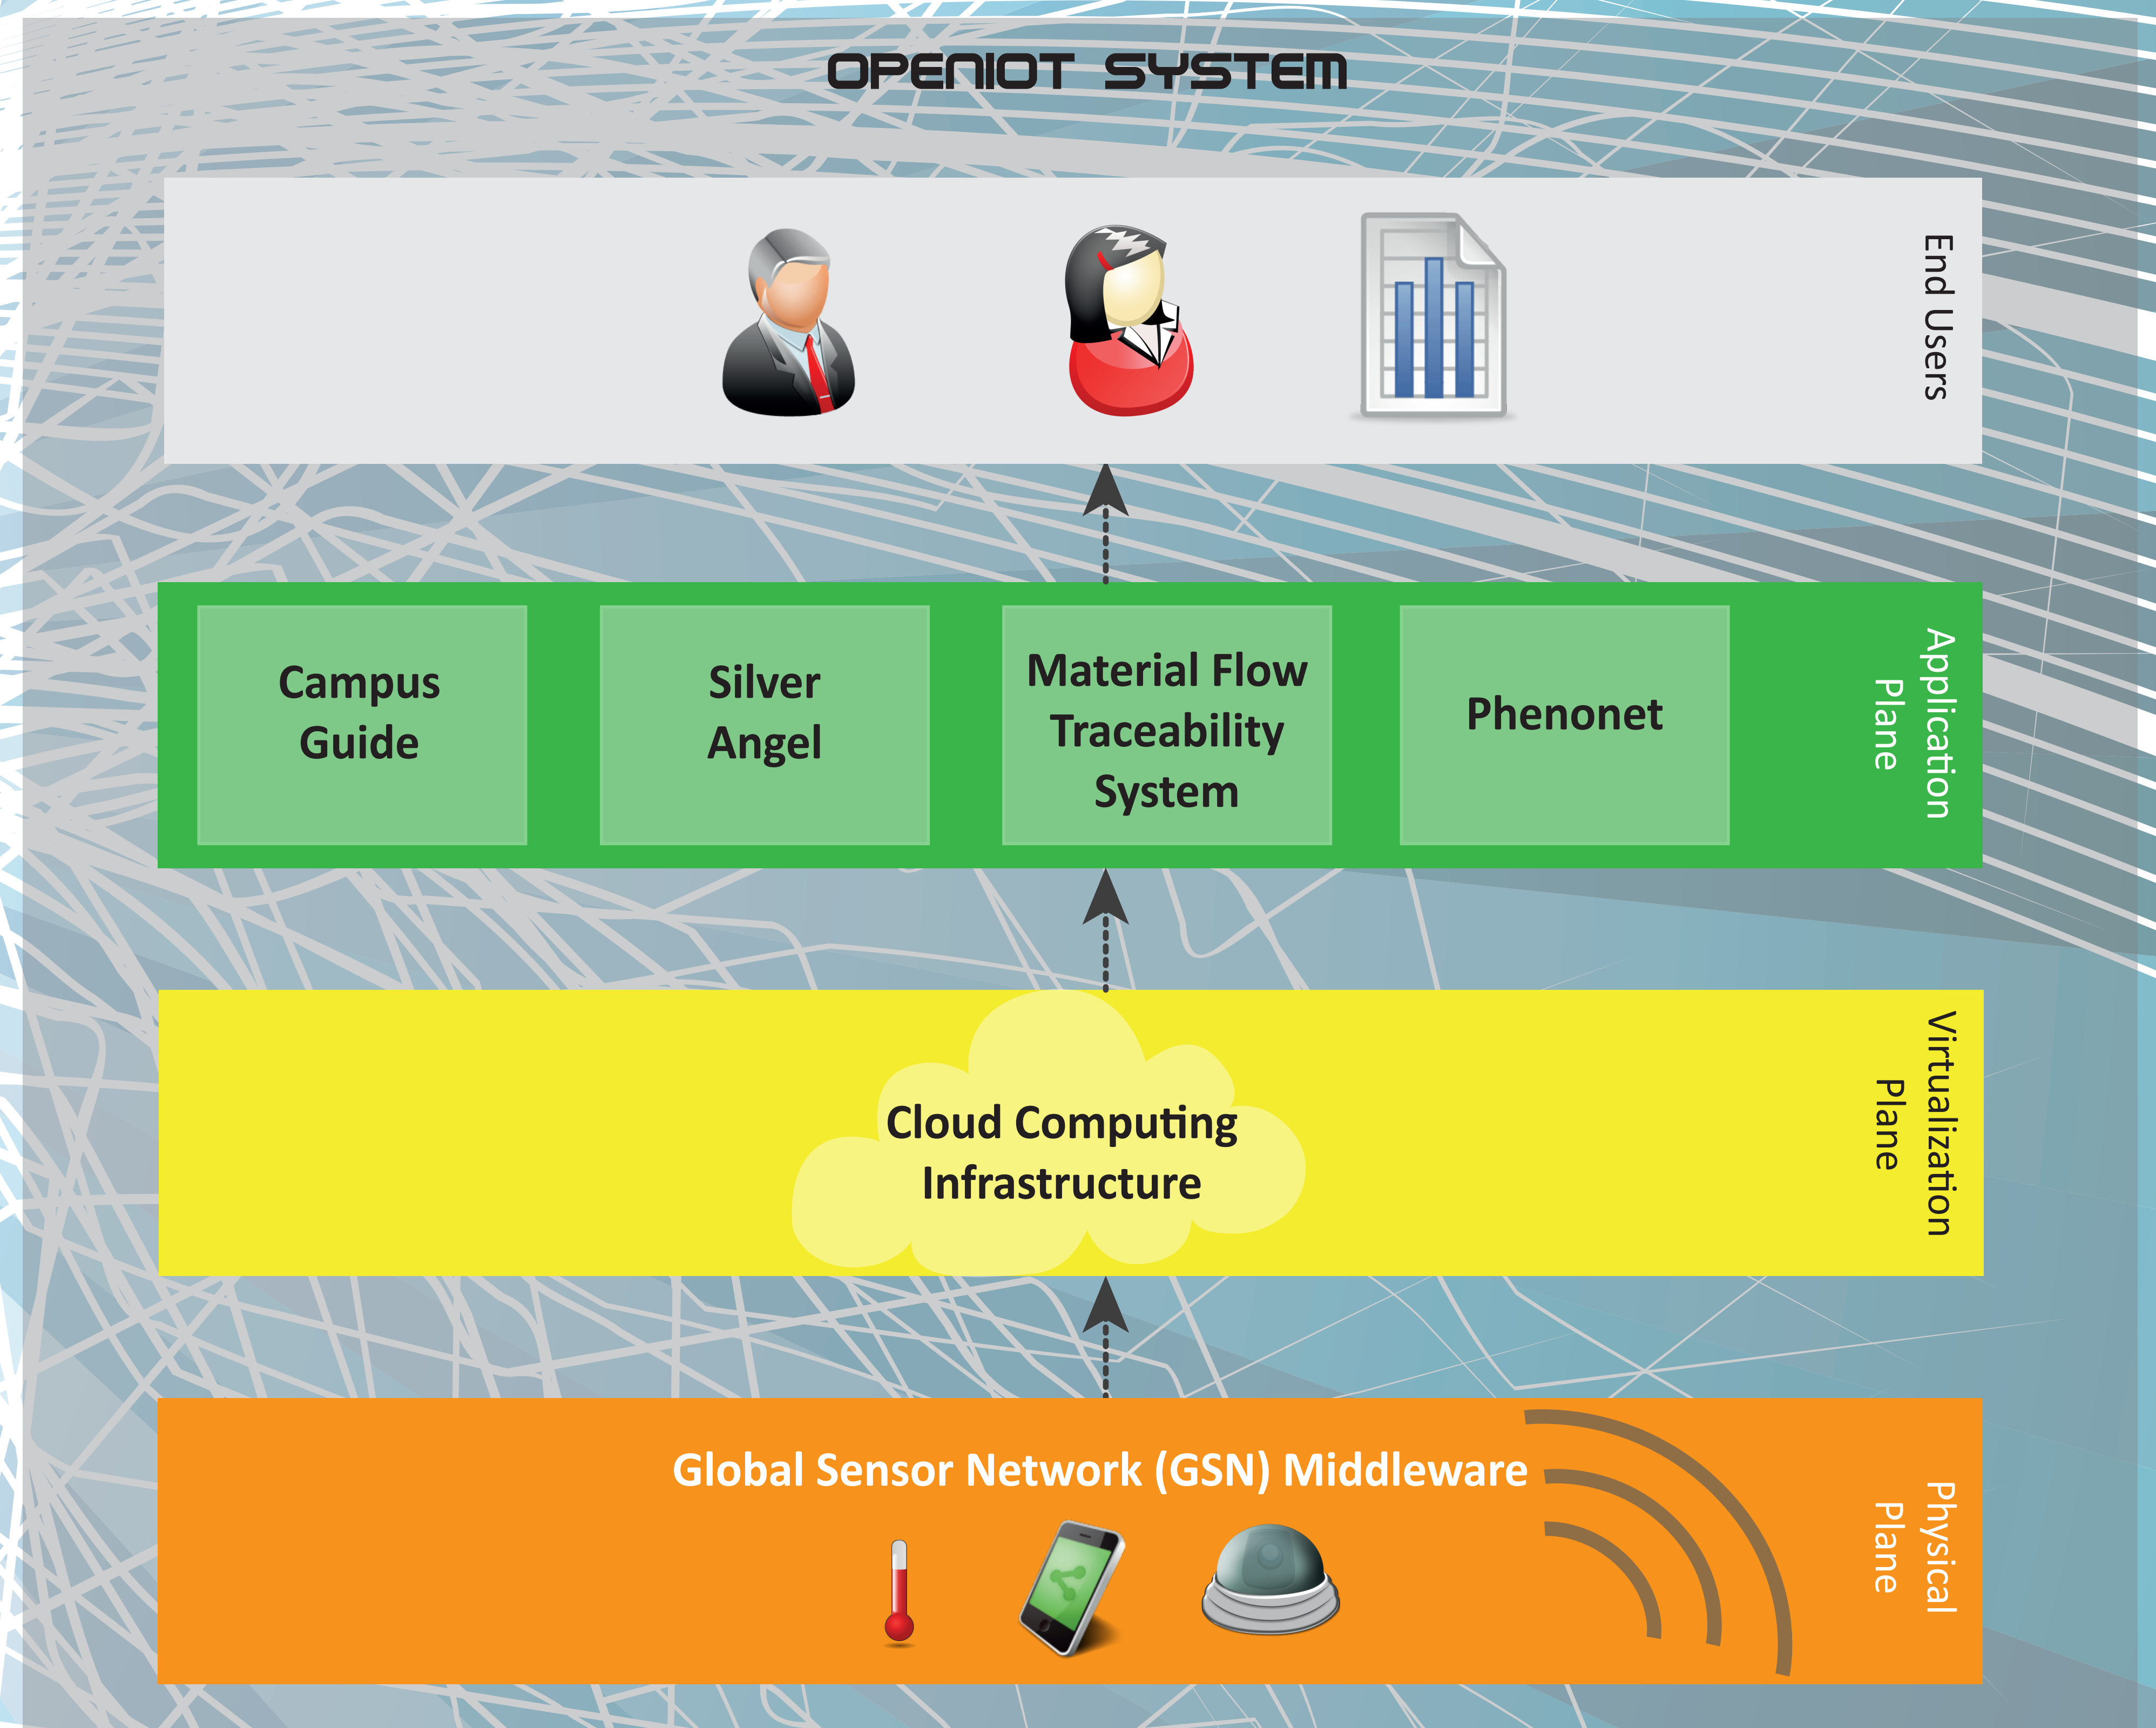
OPENIOT SYSTEM

End Users

Campus Guide

Silver Angel

Material Flow Traceability System

Phenonet

Application Plane

Cloud Computing Infrastructure

Virtualization Plane

Global Sensor Network (GSN) Middleware

Physical Plane